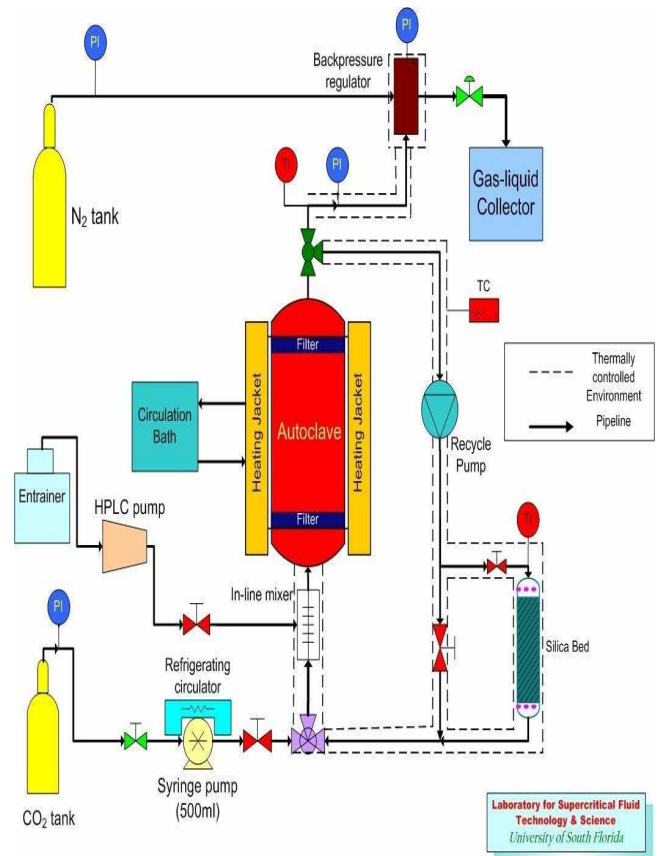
PI

PI

Backpressure regulator

Gas-liquid Collector

TI

PI

$N_2$ tank

TC

Filter

Thermally controlled Environment

Pipeline

Circulation Bath

Heating Jacket

Autoclave

Heating Jacket

Recycle Pump

Entrainer

HPLC pump

Filter

TI

In-line mixer

PI

Silica Bed

Refrigerating circulator

Syringe pump (500ml)

$CO_2$ tank

Laboratory for Supercritical Fluid Technology & Science
University of South Florida